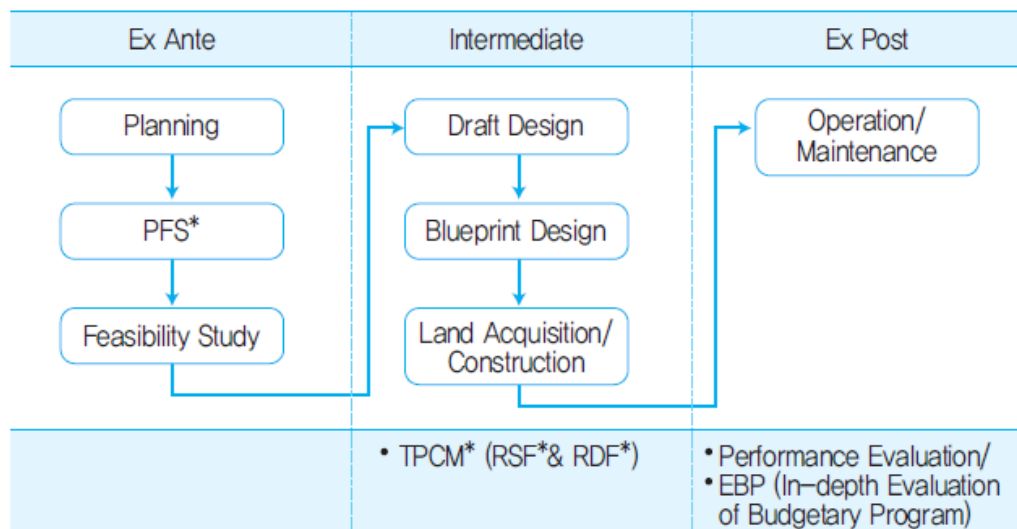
| Ex Ante | Intermediate | Ex Post |
|---|---|---|
| Planning → PFS* → Feasibility Study | Draft Design → Blueprint Design → Land Acquisition/ Construction | Operation/ Maintenance |
| | • TPCM* (RSF*& RDF*) | • Performance Evaluation/ • EBP (In-depth Evaluation of Budgetary Program) |